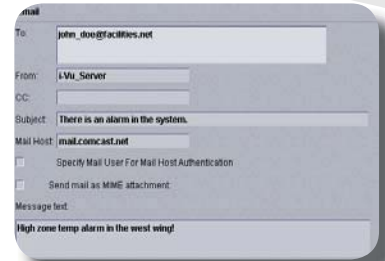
mail

To: john_doe@facilities.net

From: i-Vu_Server

CC:

Subject: There is an alarm in the system.

Mail Host: mail.comcast.net

Specify Mail User For Mail Host Authentication

Send mail as MIME attachment

Message text:

High zone temp alarm in the west wing!